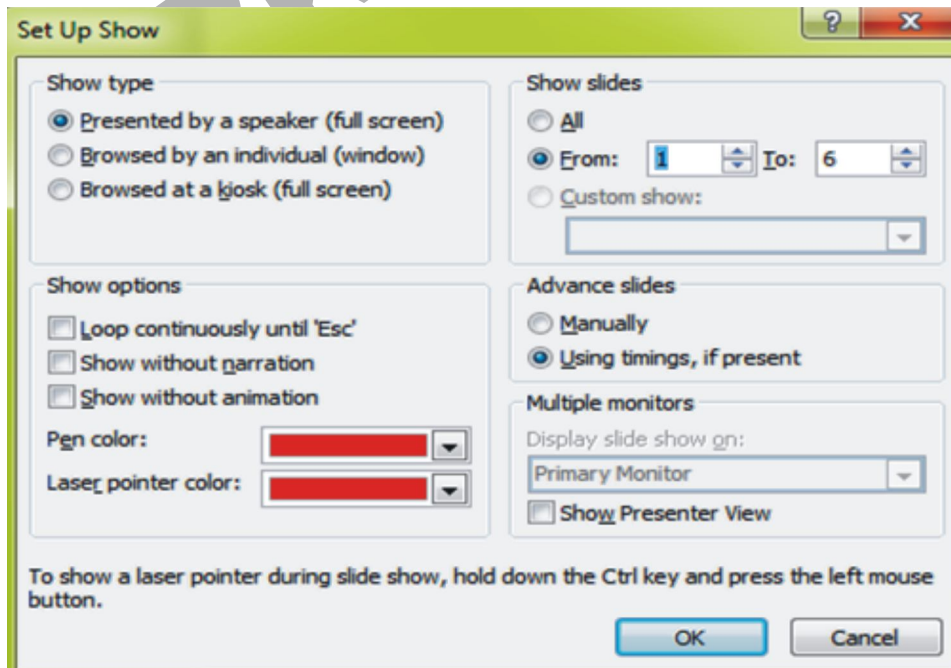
Set Up Show

?

Show type

Presented by a speaker (full screen)

Browsed by an individual (window)

Browsed at a kiosk (full screen)

Show slides

All

From: 1 To: 6

Custom show:

Show options

Loop continuously until 'Esc'

Show without narration

Show without animation

Pen color:

Laser pointer color:

Advance slides

Manually

Using timings, if present

Multiple monitors

Display slide show on:

Primary Monitor

Show Presenter View

To show a laser pointer during slide show, hold down the Ctrl key and press the left mouse button.

OK

Cancel